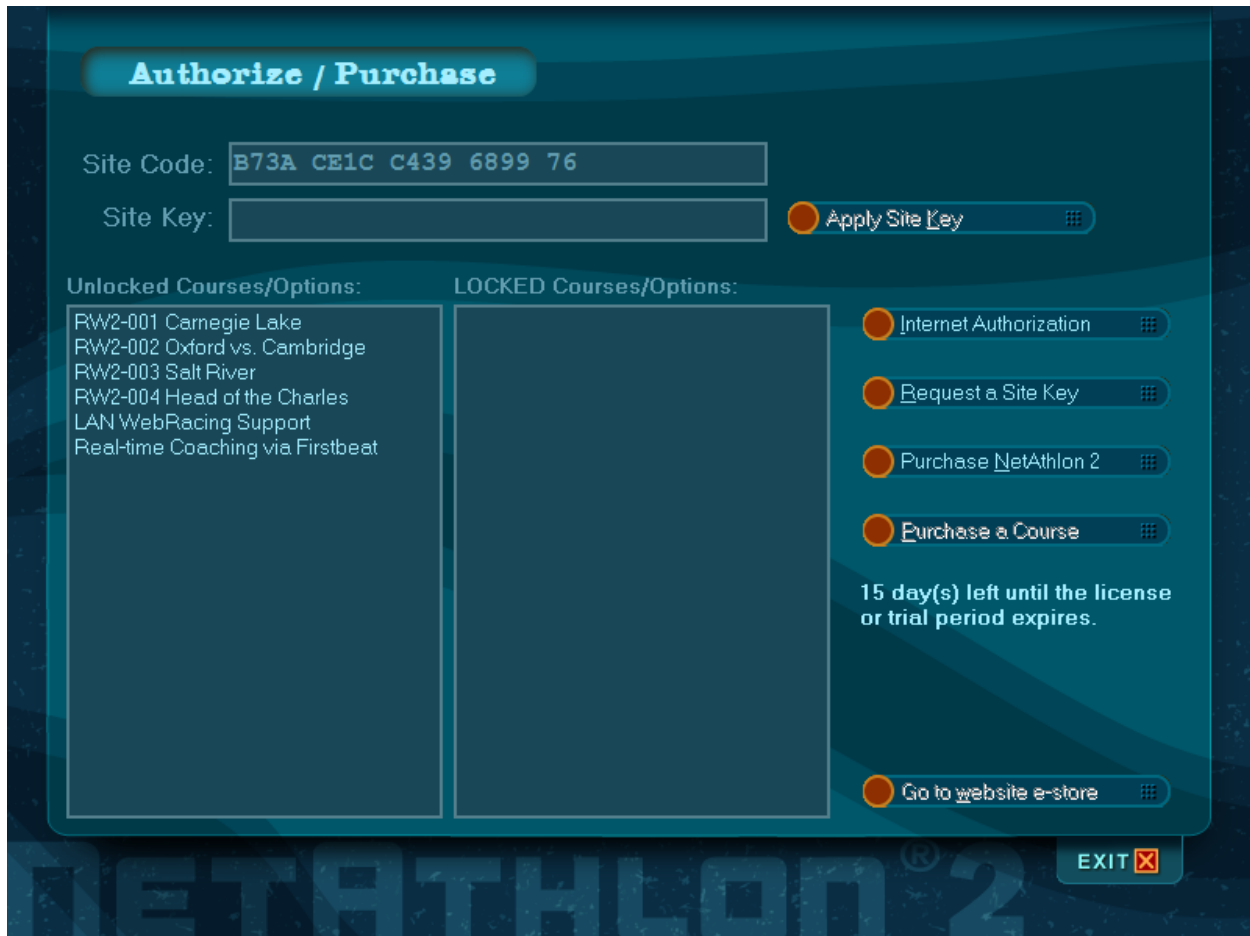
Authorize / Purchase

Site Code: B73A CE1C C439 6899 76

Site Key:

Apply Site Key

Unlocked Courses/Options:

RW2-001 Carnegie Lake
RW2-002 Oxford vs. Cambridge
RW2-003 Salt River
RW2-004 Head of the Charles
LAN WebRacing Support
Real-time Coaching via Firstbeat

LOCKED Courses/Options:

Internet Authorization

Request a Site Key

Purchase NetAthlon 2

Purchase a Course

15 day(s) left until the license or trial period expires.

Go to website e-store

EXIT

NETATHLON® 2